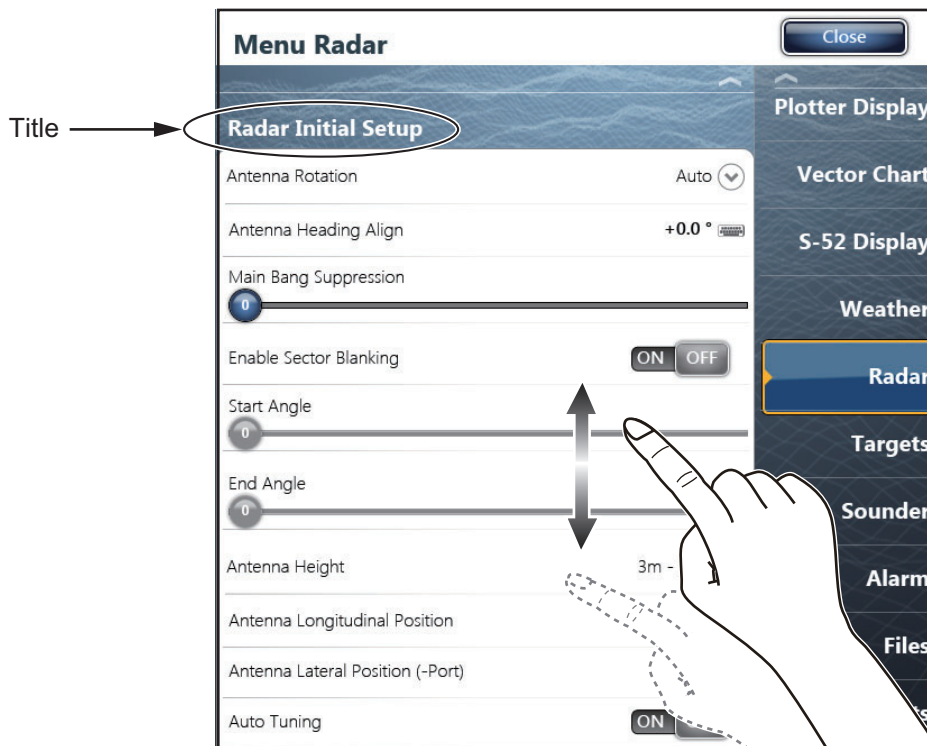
Menu Radar

Close

Title

Radar Initial Setup

Antenna Rotation Auto

Antenna Heading Align +0.0 °

Main Bang Suppression

0

Enable Sector Blanking ON OFF

Start Angle

0

End Angle

0

Antenna Height 3m -

Antenna Longitudinal Position

Antenna Lateral Position (-Port)

Auto Tuning ON

Plotter Display

Vector Chart

S-52 Display

Weather

Radar

Targets

Sounder

Alarm

Files